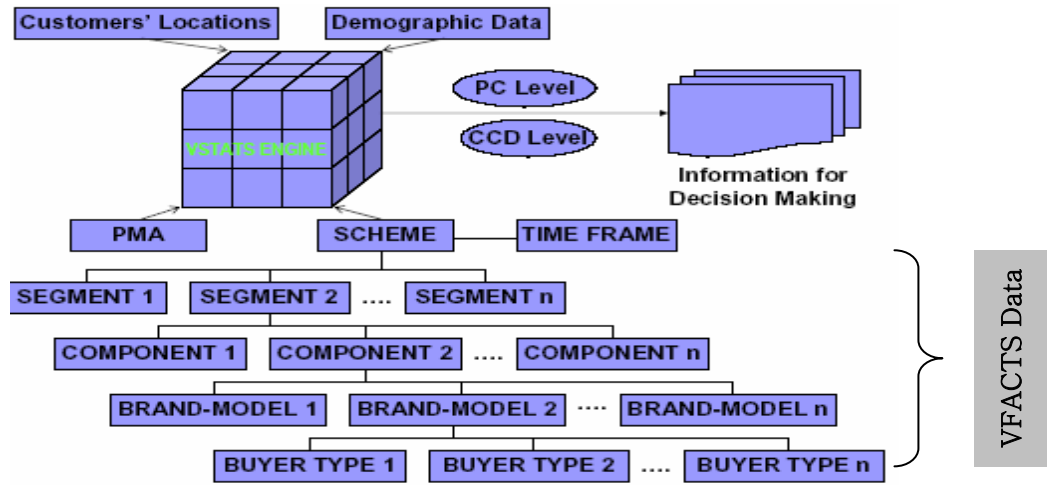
Customers' Locations

Demographic Data

VSTATS ENGINE

PC Level

CCD Level

Information for Decision Making

PMA

SCHEME

TIME FRAME

SEGMENT 1

SEGMENT 2

....

SEGMENT n

COMPONENT 1

COMPONENT 2

....

COMPONENT n

BRAND-MODEL 1

BRAND-MODEL 2

....

BRAND-MODEL n

BUYER TYPE 1

BUYER TYPE 2

....

BUYER TYPE n

VFACTS Data